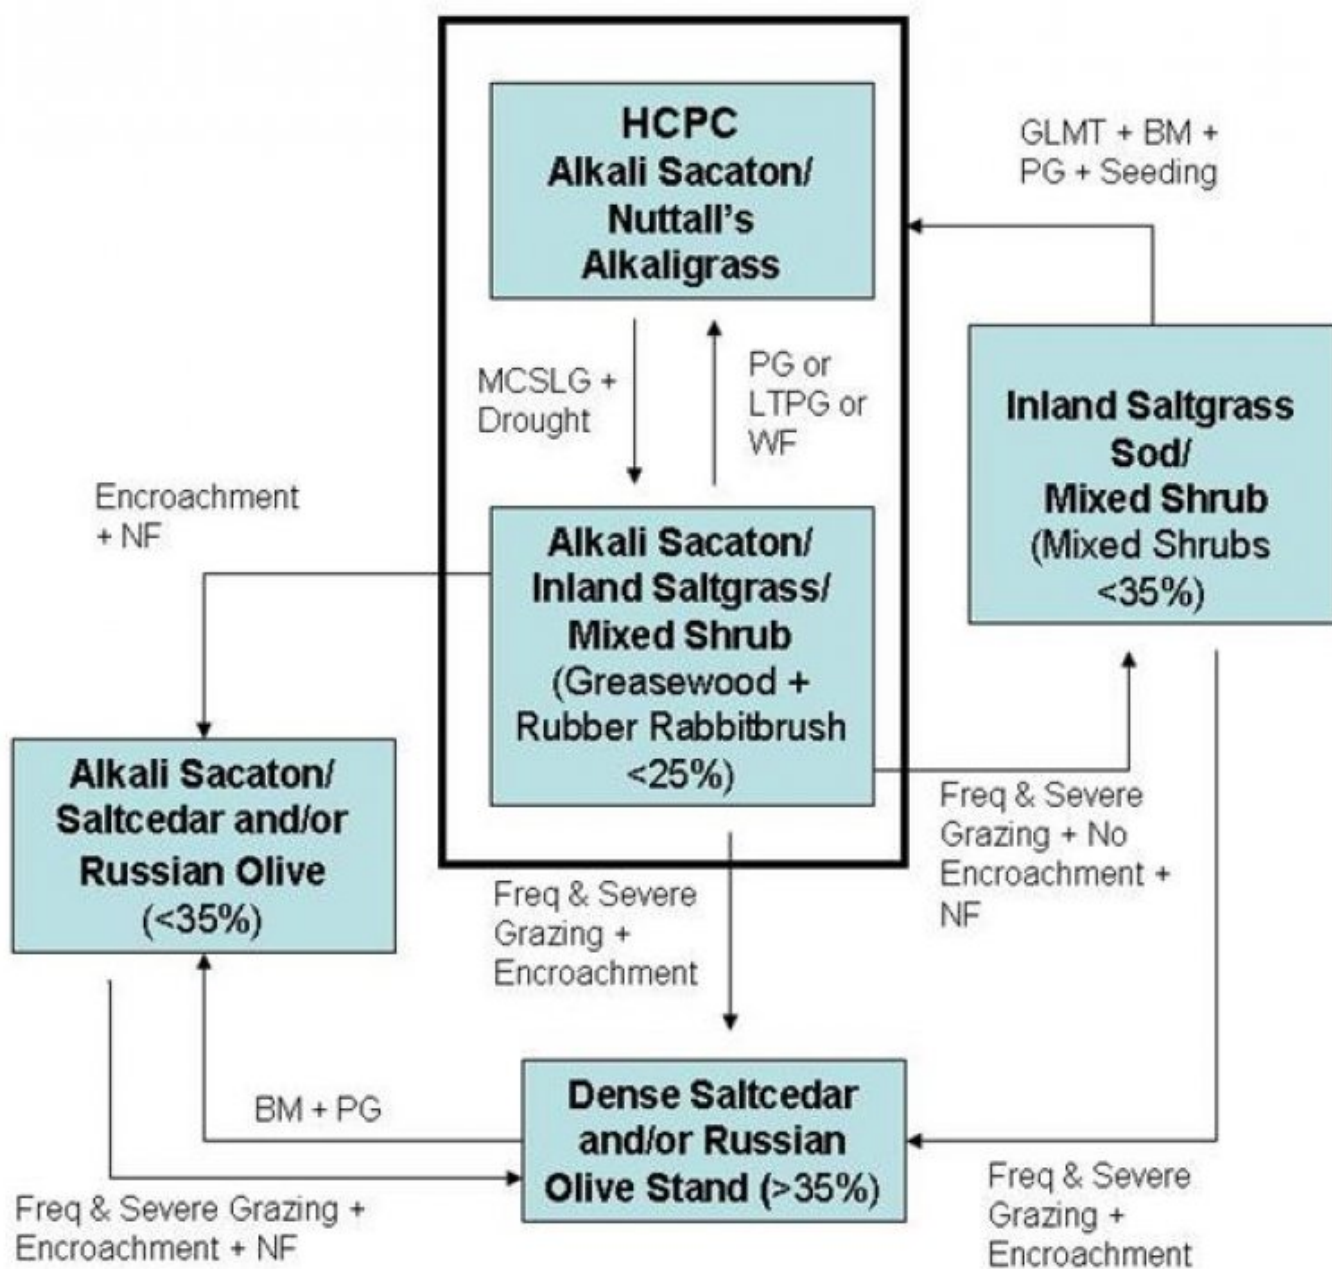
HCPC
Alkali Sacaton/
Nuttall's
Alkaligrass

GLMT + BM +
PG + Seeding

MCSLG +
Drought

PG or
LTPG or
WF

Inland Saltgrass
Sod/
Mixed Shrub
(Mixed Shrubs
<35%)

Encroachment
+ NF

Alkali Sacaton/
Inland Saltgrass/
Mixed Shrub
(Greasewood +
Rubber Rabbitbrush
<25%)

Alkali Sacaton/
Saltcedar and/or
Russian Olive
(<35%)

Freq & Severe
Grazing + No
Encroachment +
NF

Freq & Severe
Grazing +
Encroachment

BM + PG

Dense Saltcedar
and/or Russian
Olive Stand (>35%)

Freq & Severe Grazing +
Encroachment + NF

Freq & Severe
Grazing +
Encroachment